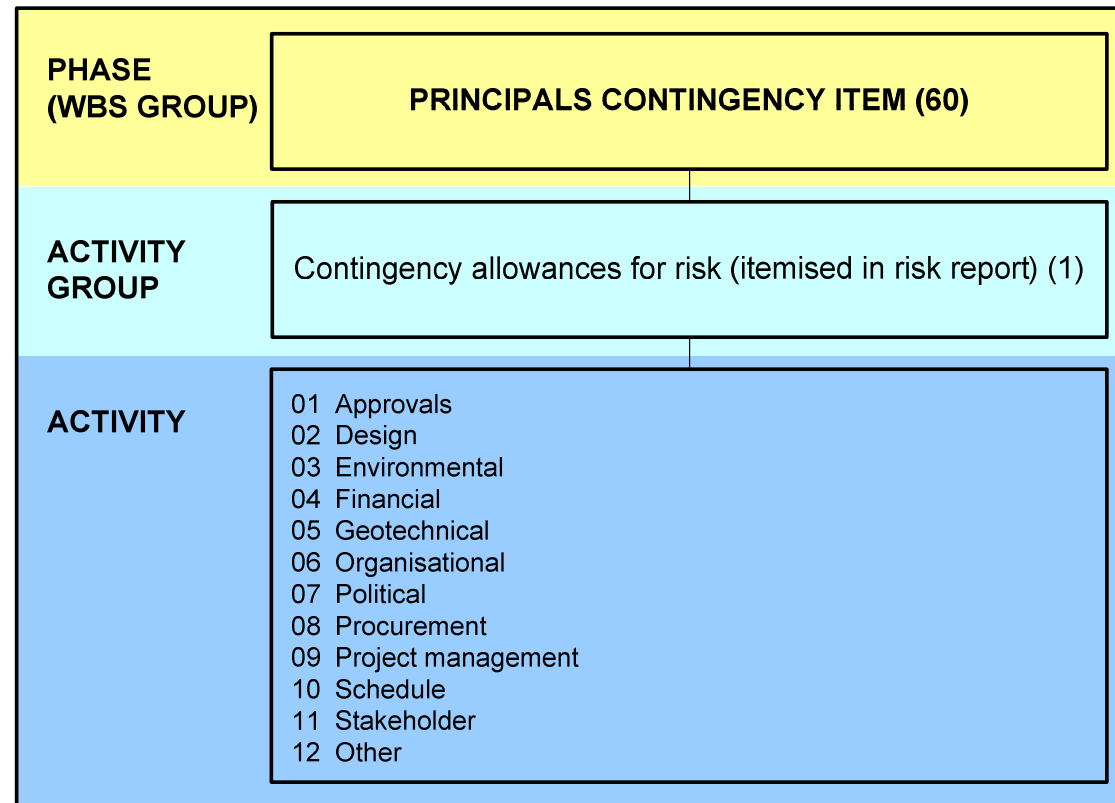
PHASE (WBS GROUP)

PRINCIPALS CONTINGENCY ITEM (60)

ACTIVITY GROUP

Contingency allowances for risk (itemised in risk report) (1)

ACTIVITY

01 Approvals
02 Design
03 Environmental
04 Financial
05 Geotechnical
06 Organisational
07 Political
08 Procurement
09 Project management
10 Schedule
11 Stakeholder
12 Other